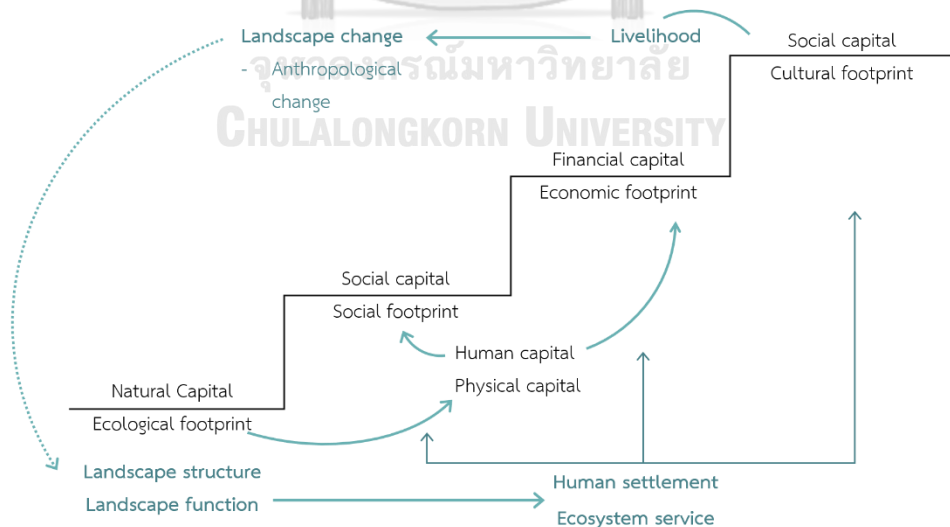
Landscape change
- Anthropological change

Livelihood

จุฬาลงกรณ์มหาวิทยาลัย
CHULALONGKORN UNIVERSITY

Social capital
Cultural footprint

Financial capital
Economic footprint

Social capital
Social footprint

Human capital
Physical capital

Natural Capital
Ecological footprint

Landscape structure
Landscape function

Human settlement
Ecosystem service